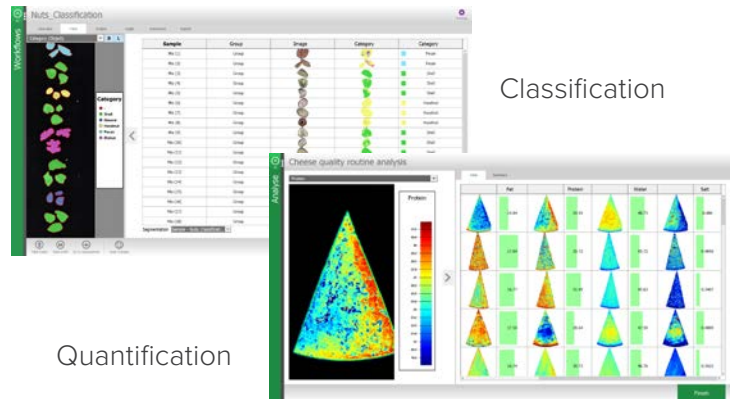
Workflows

Nuts_Classification

Category

Sample | Group | Image | Category | Category

Classification

Analyse

Cheese quality routine analysis

Protein

Protein

Fat | Protein | Water | Salt

Quantification

Finish